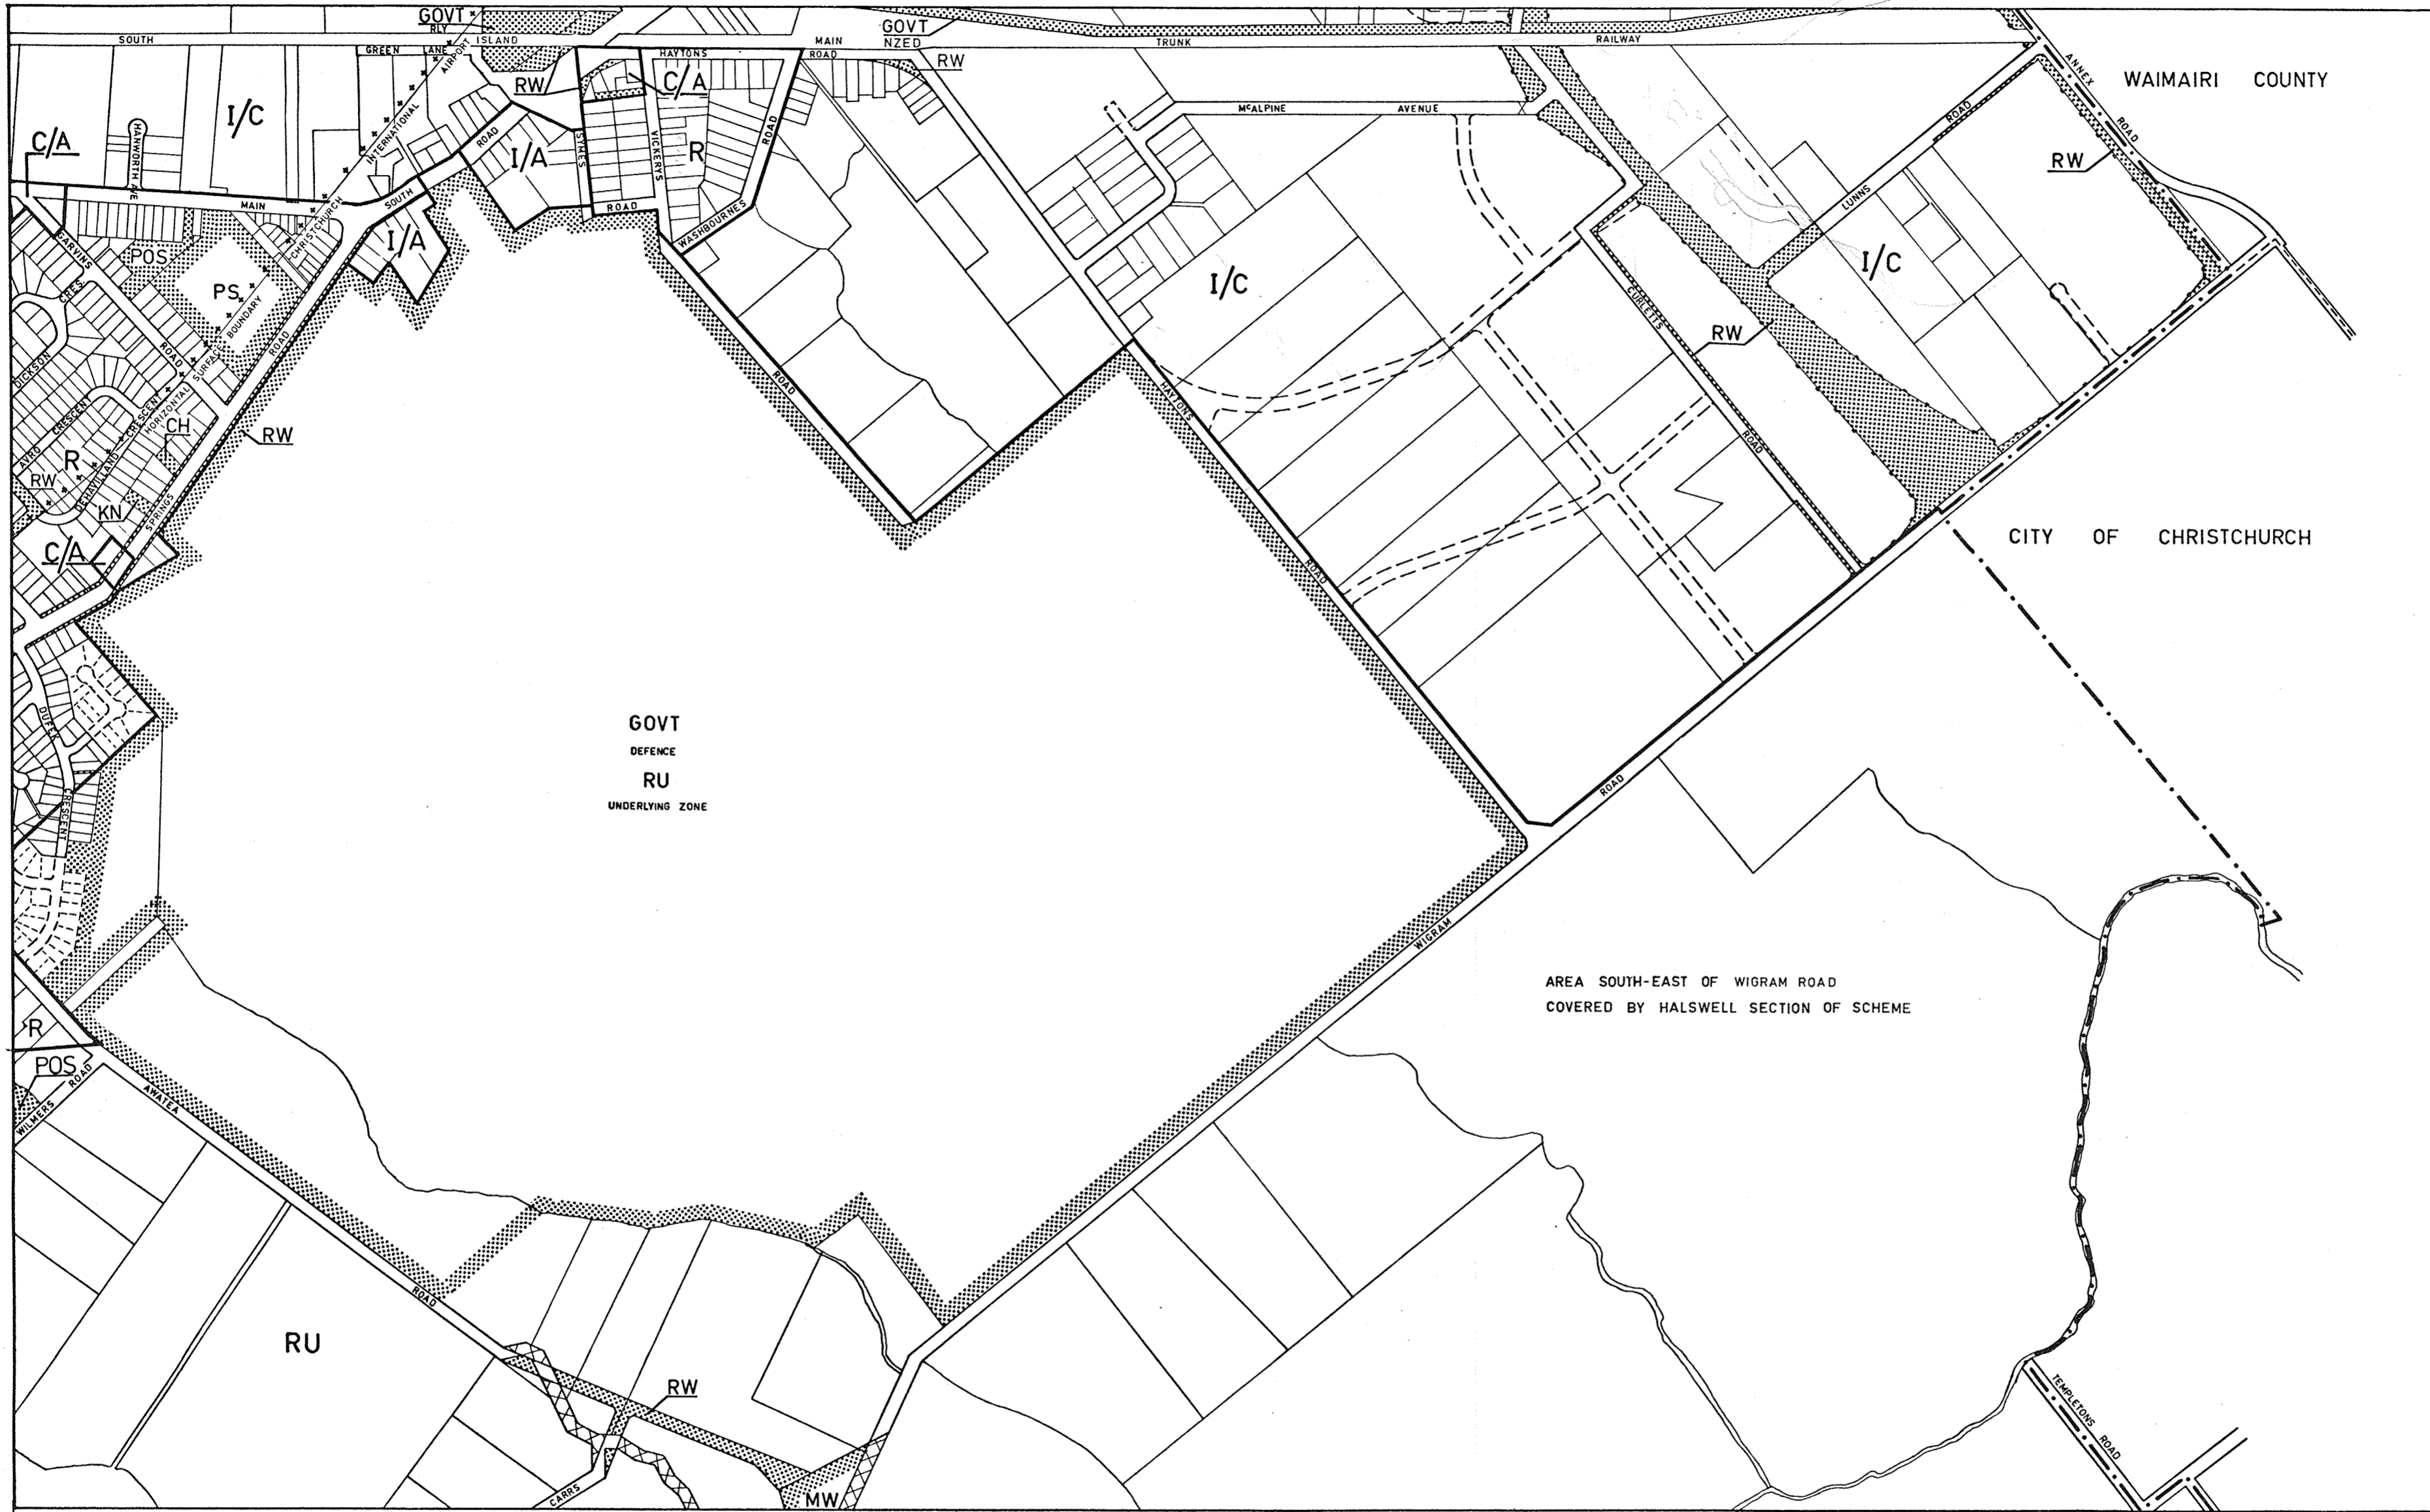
GOVT
RLY
SOUTH
GREEN LANE
ISLAND
MAIN ROAD
GOVT NZED
TRUNK
RAILWAY
RW
HAYTONS
C/A
I/C
C/A
HANWORTH AVE
AIRPORT
INTERNATIONAL
ROAD
RW
I/A
SYMES
VICKERYS
R
ROAD
WASHBOURNES
ROAD
McALPINE
AVENUE
WAIMAIRI COUNTY
ANNEX ROAD
RW
ROAD
LUNNS
I/C
MAIN
SOUTH
CHRISTCHURCH
I/A
GARVINS
POS
PS
CRES
BOUNDARY
SURFACE
HORIZONTAL
ROAD
ROAD
DICKSON
AVRO CRESCENT
CRESCENT
CH
RW
R
RW
DE HAVILLAND
KN
SPRINGS
C/A
ROAD
I/C
HAYTONS
CURLETTS
RW
ROAD
ROAD
CITY OF CHRISTCHURCH
DUFEK
CRESCENT
GOVT
DEFENCE
RU
UNDERLYING ZONE
ROAD
WIGRAM
AREA SOUTH-EAST OF WIGRAM ROAD
COVERED BY HALSWELL SECTION OF SCHEME
R
POS
WILMERS ROAD
AWATEA
ROAD
RU
RW
CARRS
MW
TEMPLETONS ROAD